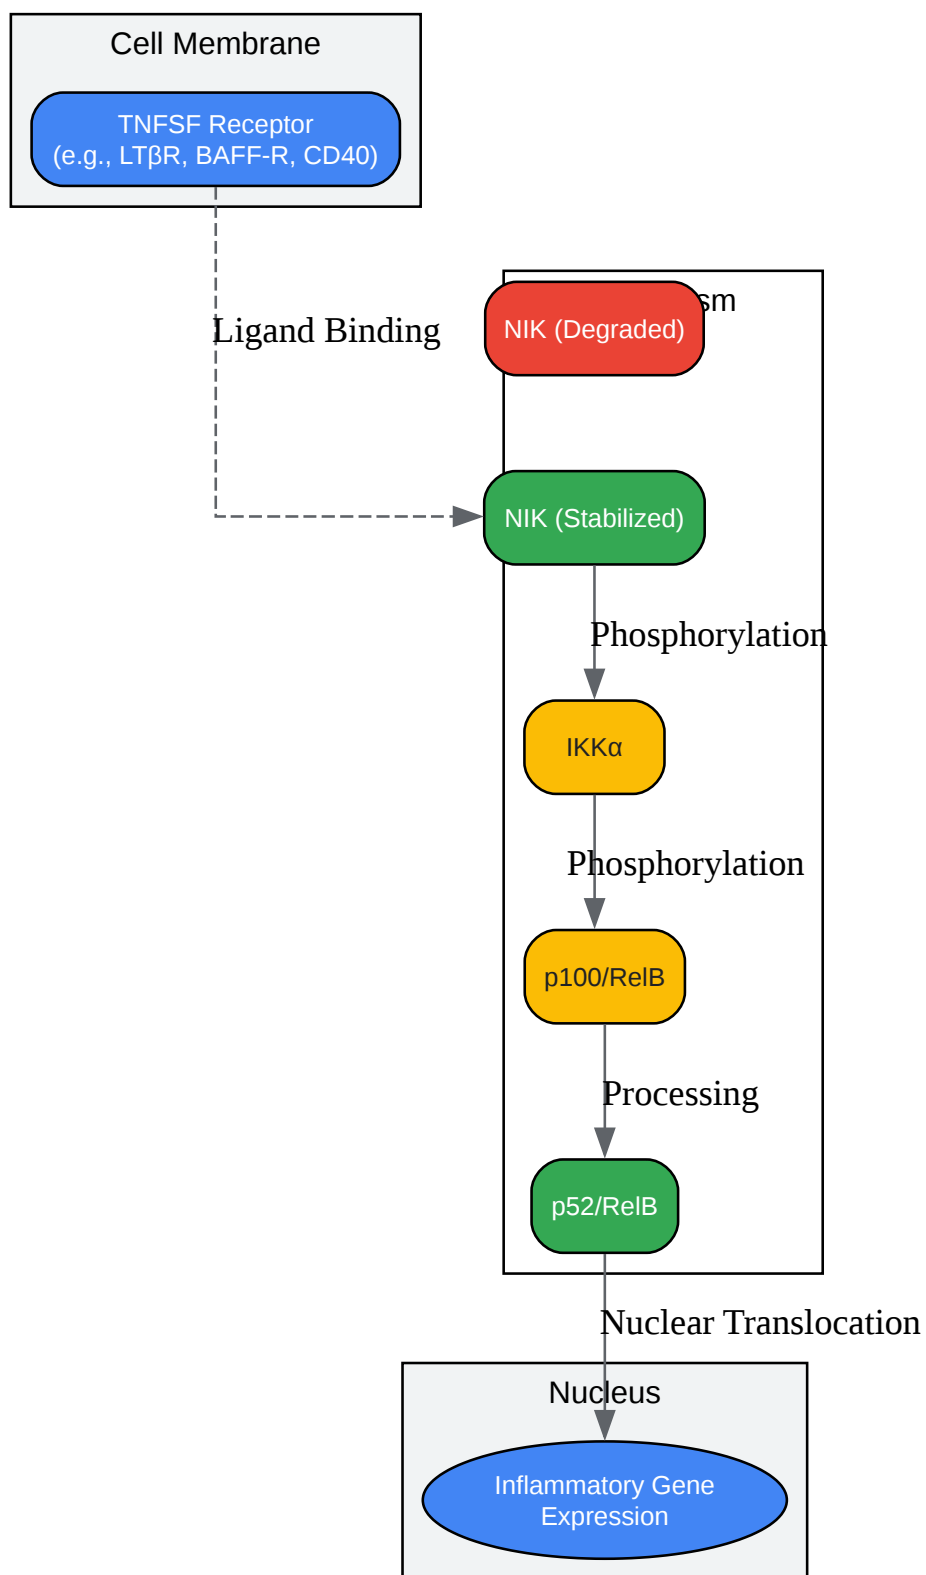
Cell Membrane

TNFSF Receptor
(e.g., LTβR, BAFF-R, CD40)

Ligand Binding

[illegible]sm

NIK (Degraded)

NIK (Stabilized)

Phosphorylation

IKKα

Phosphorylation

p100/RelB

Processing

p52/RelB

Nuclear Translocation

Nucleus

Inflammatory Gene Expression